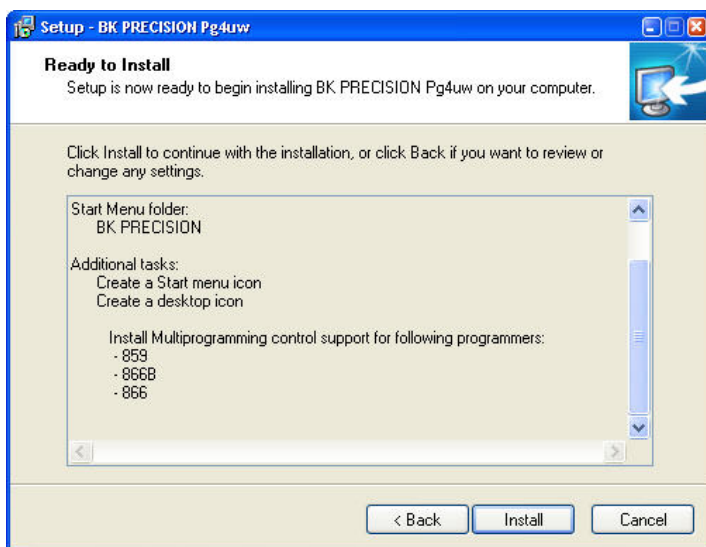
Setup - BK PRECISION Pg4uw

Ready to Install
Setup is now ready to begin installing BK PRECISION Pg4uw on your computer.

Click Install to continue with the installation, or click Back if you want to review or change any settings.

Start Menu folder:
BK PRECISION

Additional tasks:
Create a Start menu icon
Create a desktop icon

Install Multiprogramming control support for following programmers:
- 859
- 866B
- 866

< Back
Install
Cancel